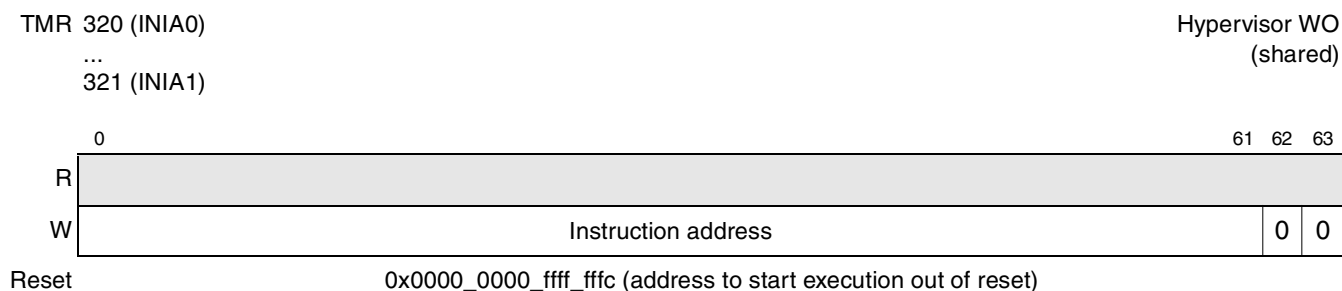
TMR 320 (INIA0)
...
321 (INIA1)

Hypervisor WO
(shared)

| | 0 | 61 | 62 | 63 |
|---|---|---|---|---|
| R | | | | |
| W | Instruction address | | 0 | 0 |

Reset 0x0000_0000_ffff_fffc (address to start execution out of reset)